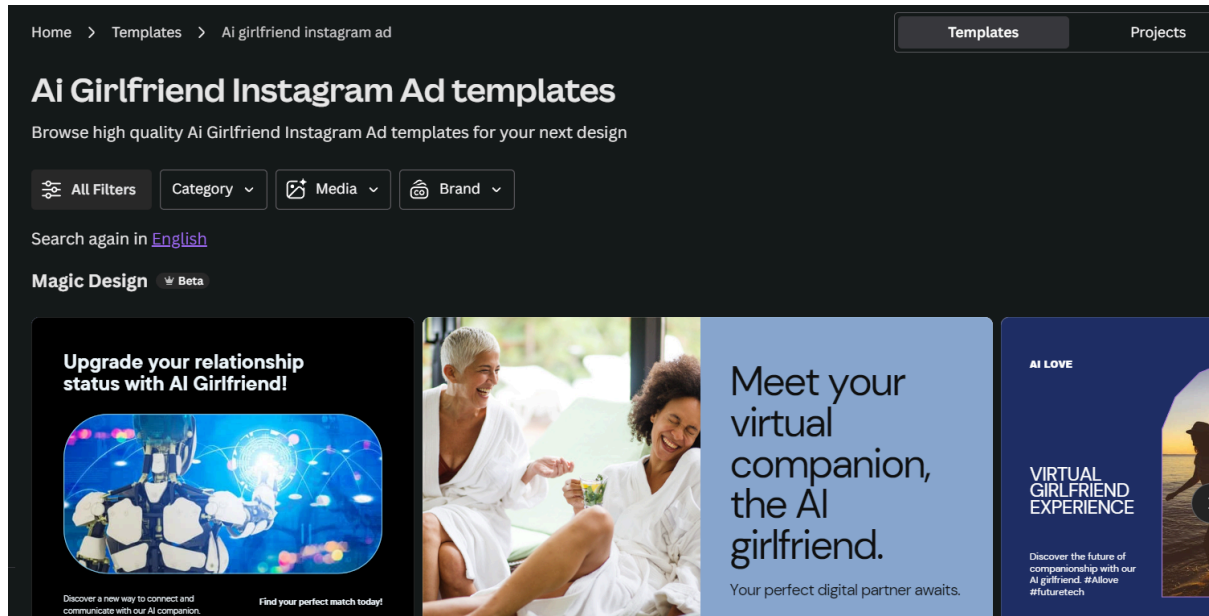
Home > Templates > Ai girlfriend instagram ad

Templates

Projects

Ai Girlfriend Instagram Ad templates

Browse high quality Ai Girlfriend Instagram Ad templates for your next design

All Filters

Category

Media

Brand

Search again in English

Magic Design

Beta

Upgrade your relationship status with AI Girlfriend!

Discover a new way to connect and communicate with our AI companion.

Find your perfect match today!

Meet your virtual companion, the AI girlfriend.

Your perfect digital partner awaits.

AI LOVE

VIRTUAL GIRLFRIEND EXPERIENCE

Discover the future of companionship with our AI girlfriend. #AIlove #futuretech